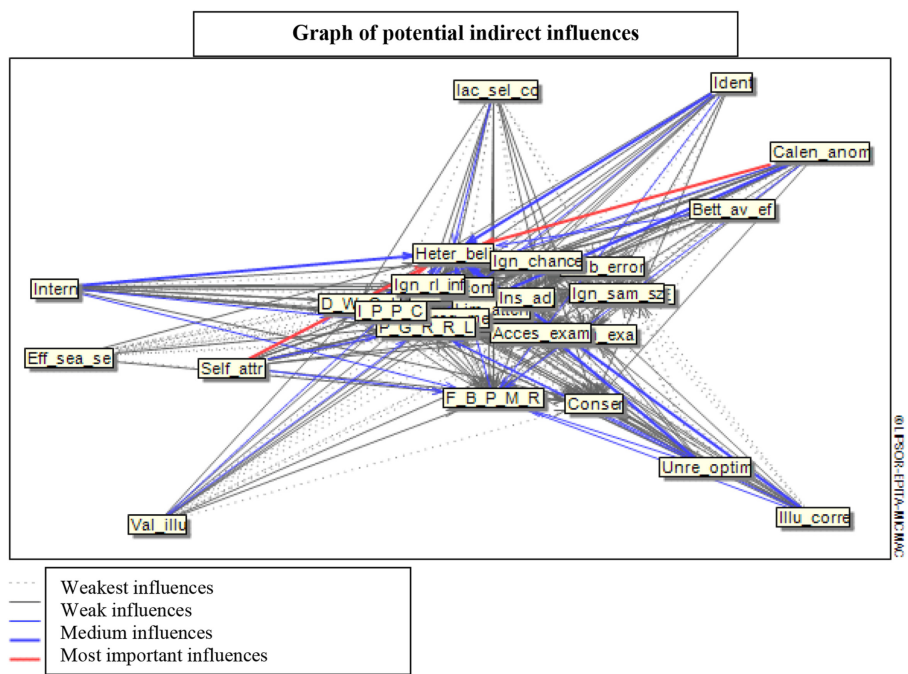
Graph of potential indirect influences

lac_sel_co
Ident
Calen_anom
Bett_av_ef
Heter_bel
Ign_chance
b_error
Intern
Ign_rl_inf
ont
Ins_ad
Ign_sam_sz
D_W_C
I_P_P_C
P_G_R_R_L
Acces_exam
_exa
Eff_sea_se
Self_attr
F_B_P_M_R
Conser
Unre_optim
Val_illu
Illu_corre

©LIPSOR-EPITA-MICMAC

Weakest influences
Weak influences
Medium influences
Most important influences